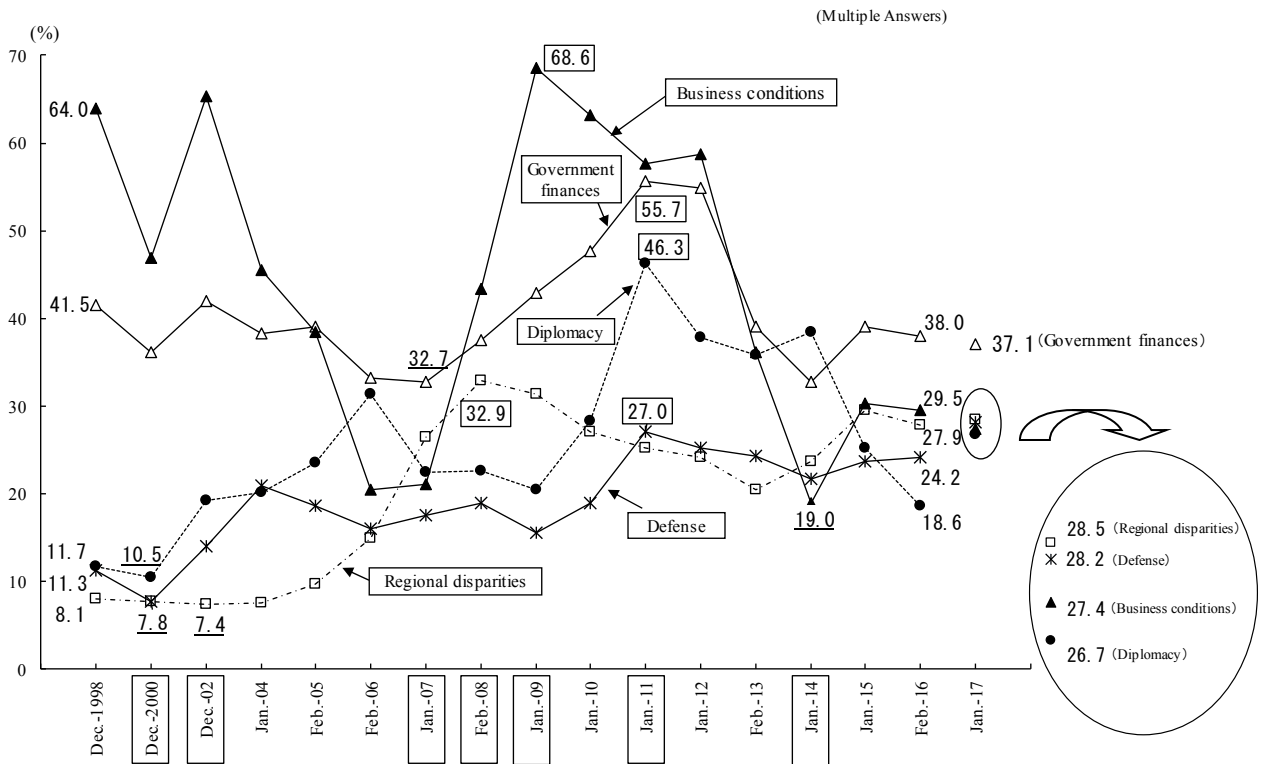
(Multiple Answers)

(%)

70
60
50
40
30
20
10
0

64.0
68.6
Business conditions
Government finances
55.7
46.3
41.5
Diplomacy
38.0
37.1 (Government finances)
32.7
32.9
27.0
29.5
27.9
24.2
18.6
19.0
Defense
11.7
10.5
11.3
8.1
7.8
7.4
Regional disparities

28.5 (Regional disparities)
28.2 (Defense)
27.4 (Business conditions)
26.7 (Diplomacy)

Dec.-1998
Dec.-2000
Dec.-02
Jan.-04
Feb.-05
Feb.-06
Jan.-07
Feb.-08
Jan.-09
Jan.-10
Jan.-11
Jan.-12
Feb.-13
Jan.-14
Jan.-15
Feb.-16
Jan.-17